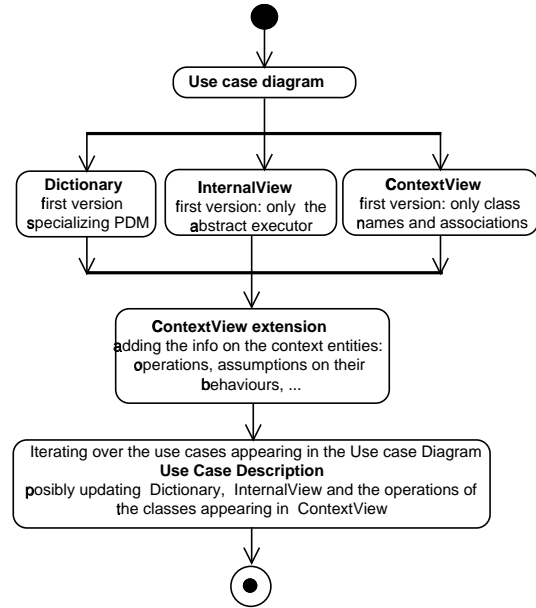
Use case diagram

Dictionary
first version specializing PDM

InternalView
first version: only the abstract executor

ContextView
first version: only class names and associations

ContextView extension
adding the info on the context entities: operations, assumptions on their behaviours, ...

Iterating over the use cases appearing in the Use case Diagram
Use Case Description
posibly updating Dictionary, InternalView and the operations of the classes appearing in ContextView